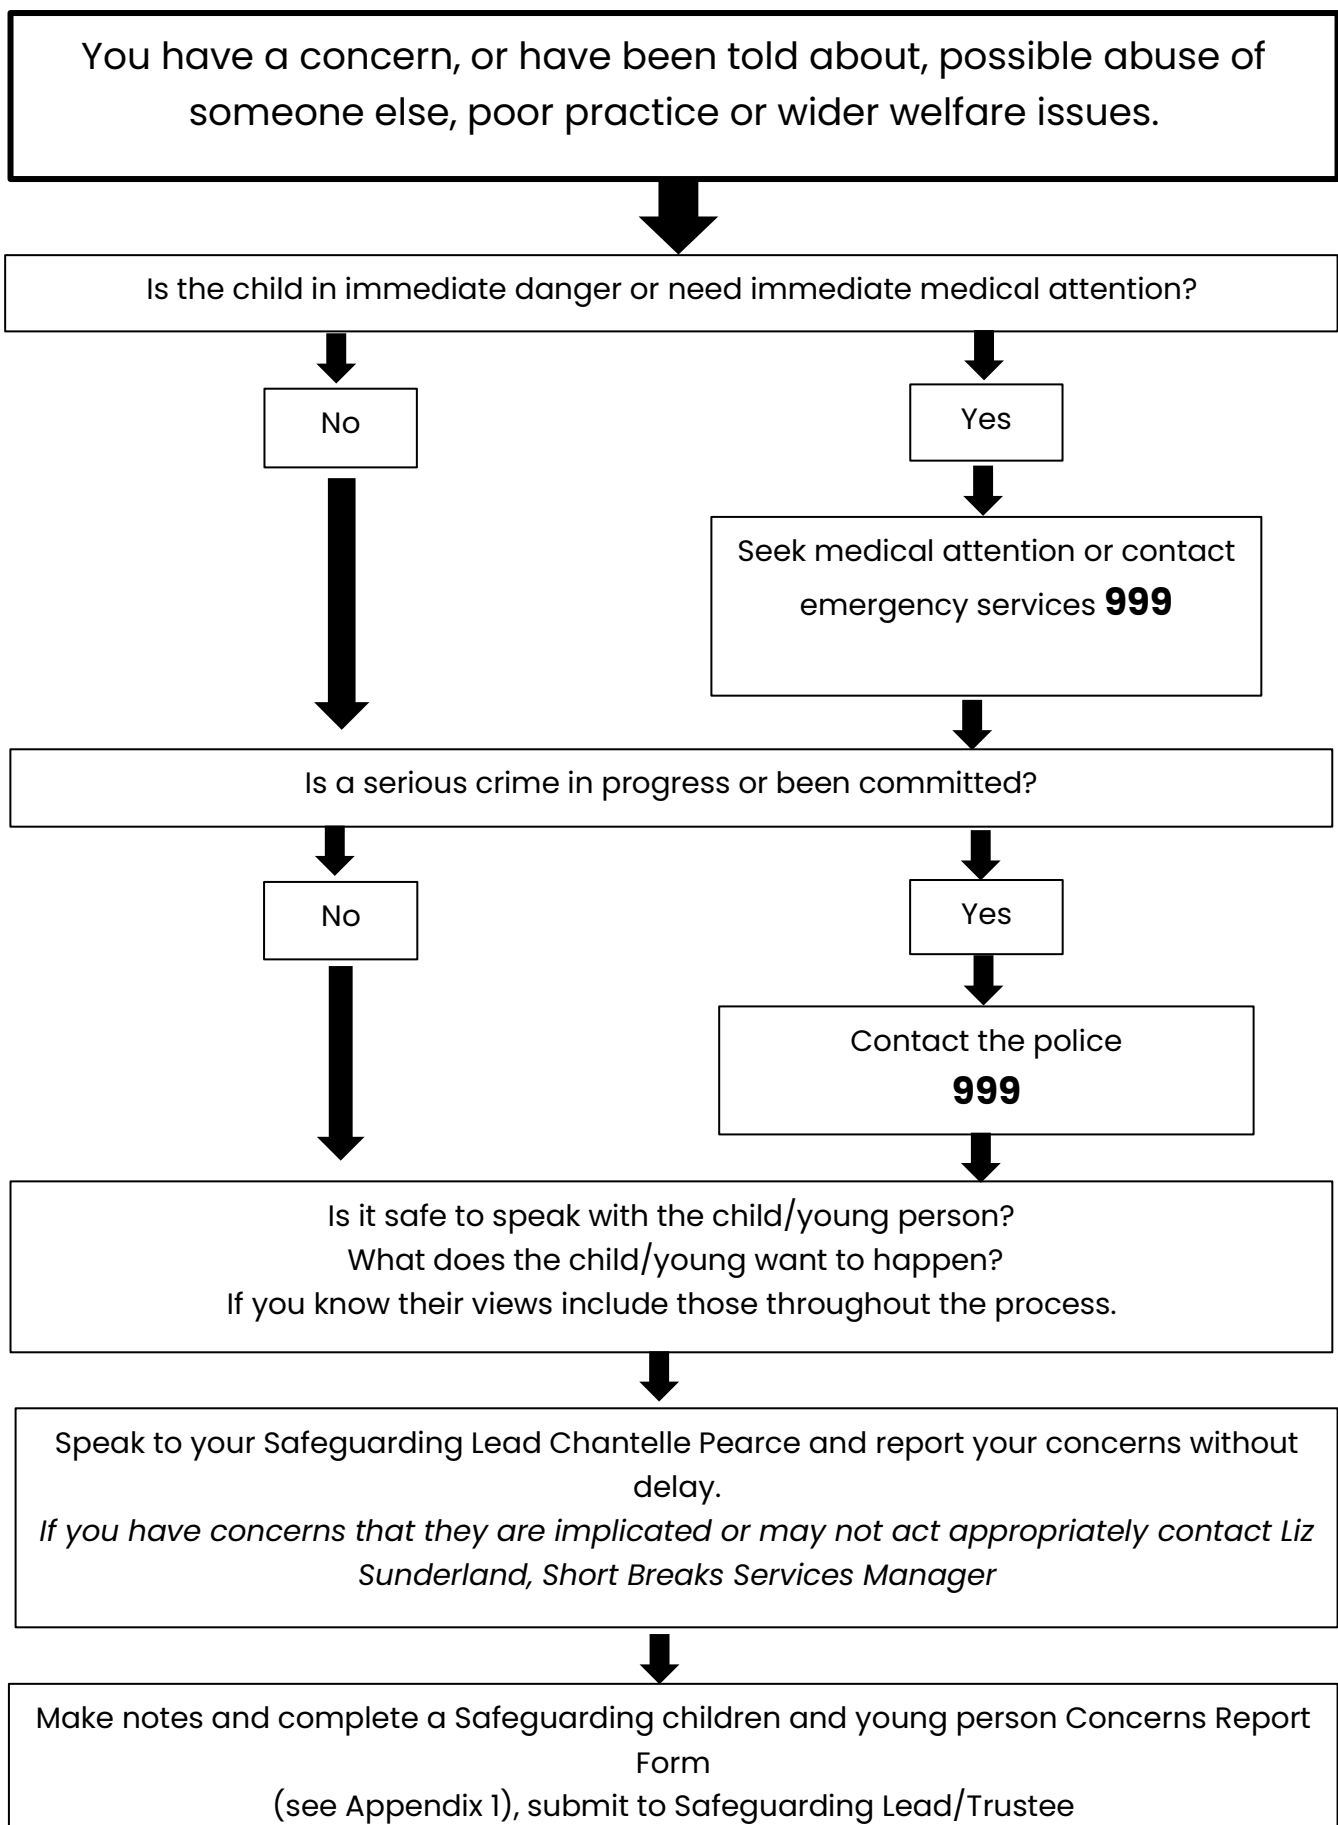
You have a concern, or have been told about, possible abuse of someone else, poor practice or wider welfare issues.

Is the child in immediate danger or need immediate medical attention?

No

Yes

Seek medical attention or contact emergency services **999**

Is a serious crime in progress or been committed?

No

Yes

Contact the police **999**

Is it safe to speak with the child/young person?
What does the child/young want to happen?
If you know their views include those throughout the process.

Speak to your Safeguarding Lead Chantelle Pearce and report your concerns without delay.
*If you have concerns that they are implicated or may not act appropriately contact Liz Sunderland, Short Breaks Services Manager*

Make notes and complete a Safeguarding children and young person Concerns Report Form
(see Appendix 1), submit to Safeguarding Lead/Trustee